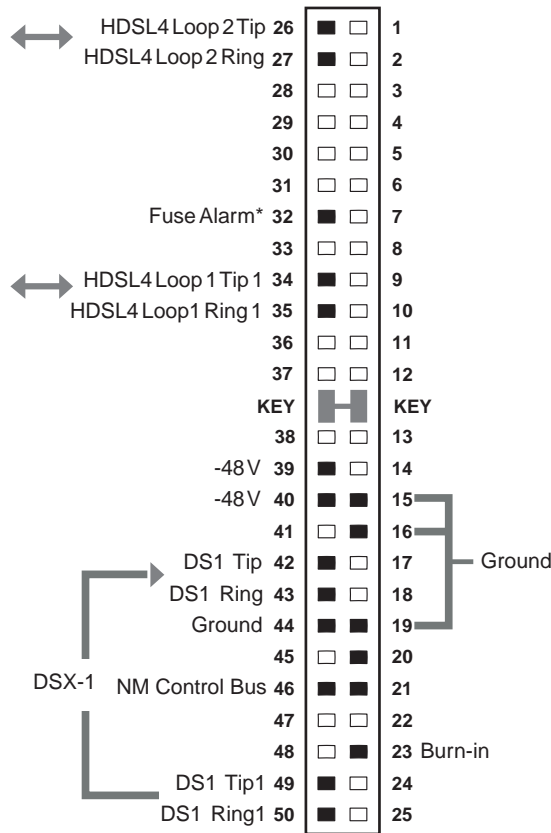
HDSL4 Loop 2 Tip 26 1
HDSL4 Loop 2 Ring 27 2
28 3
29 4
30 5
31 6
Fuse Alarm* 32 7
33 8
HDSL4 Loop 1 Tip 1 34 9
HDSL4 Loop1 Ring 1 35 10
36 11
37 12
KEY KEY
38 13
-48V 39 14
-48V 40 15
41 16
DS1 Tip 42 17
DS1 Ring 43 18
Ground 44 19
45 20
NM Control Bus 46 21
47 22
48 23 Burn-in
DS1 Tip1 49 24
DS1 Ring1 50 25

Ground

DSX-1